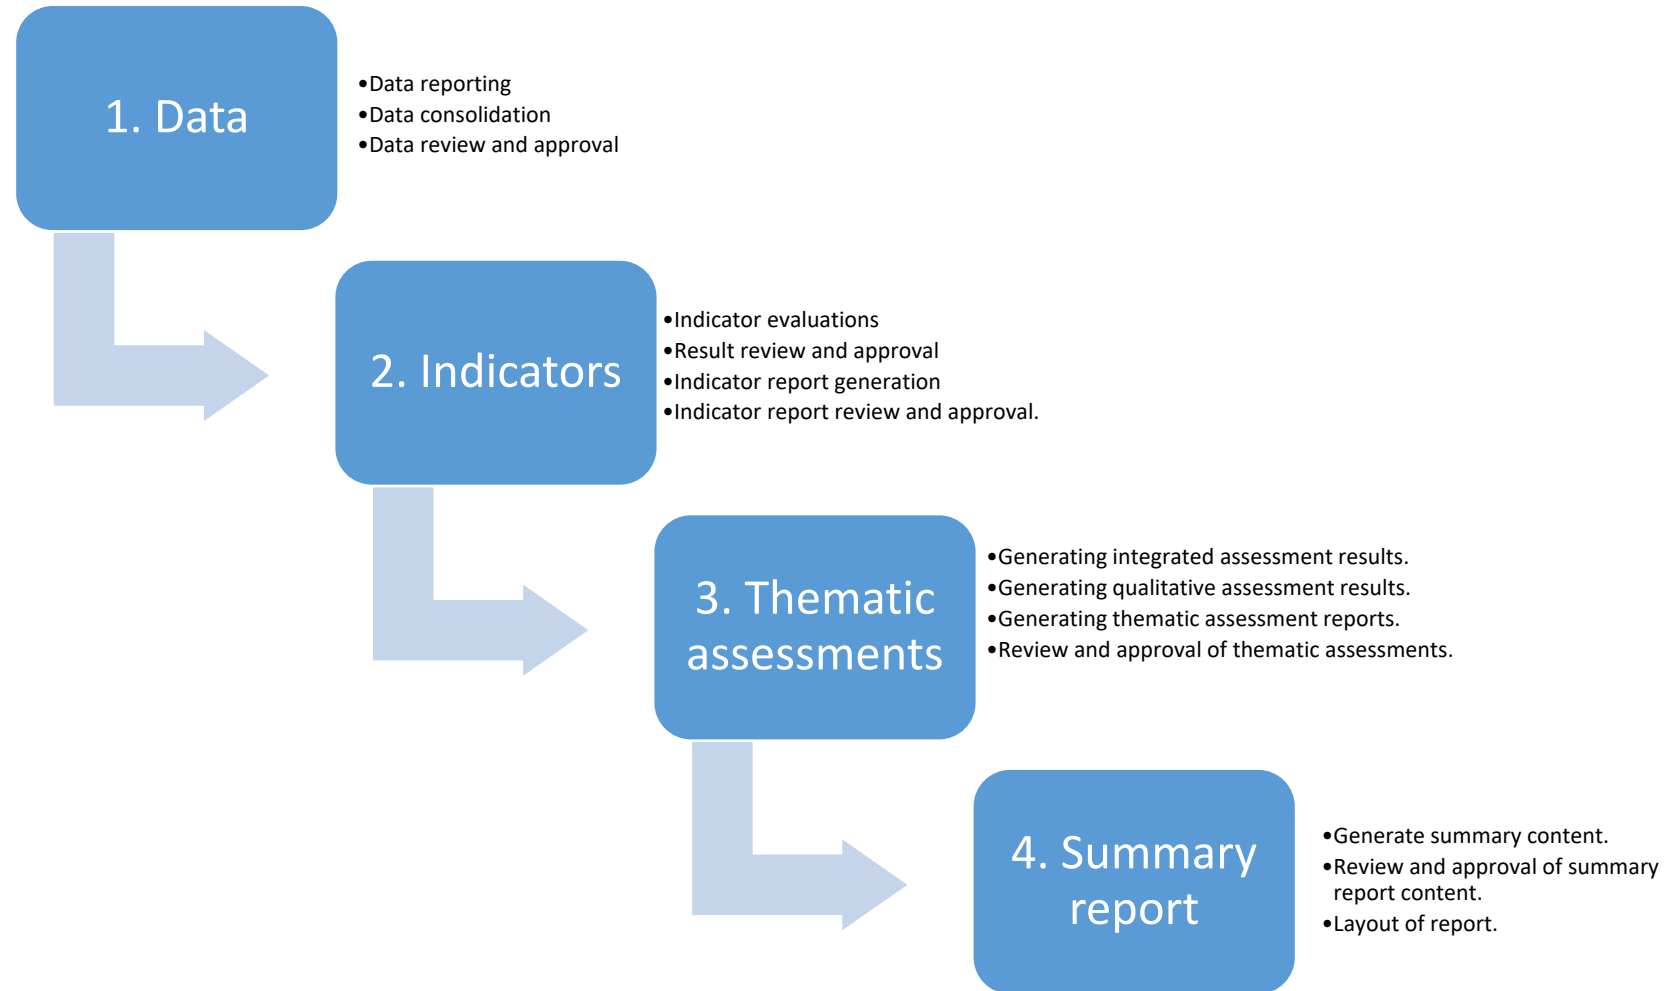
1. Data

•Data reporting
•Data consolidation
•Data review and approval

2. Indicators

•Indicator evaluations
•Result review and approval
•Indicator report generation
•Indicator report review and approval.

3. Thematic assessments

•Generating integrated assessment results.
•Generating qualitative assessment results.
•Generating thematic assessment reports.
•Review and approval of thematic assessments.

4. Summary report

•Generate summary content.
•Review and approval of summary report content.
•Layout of report.